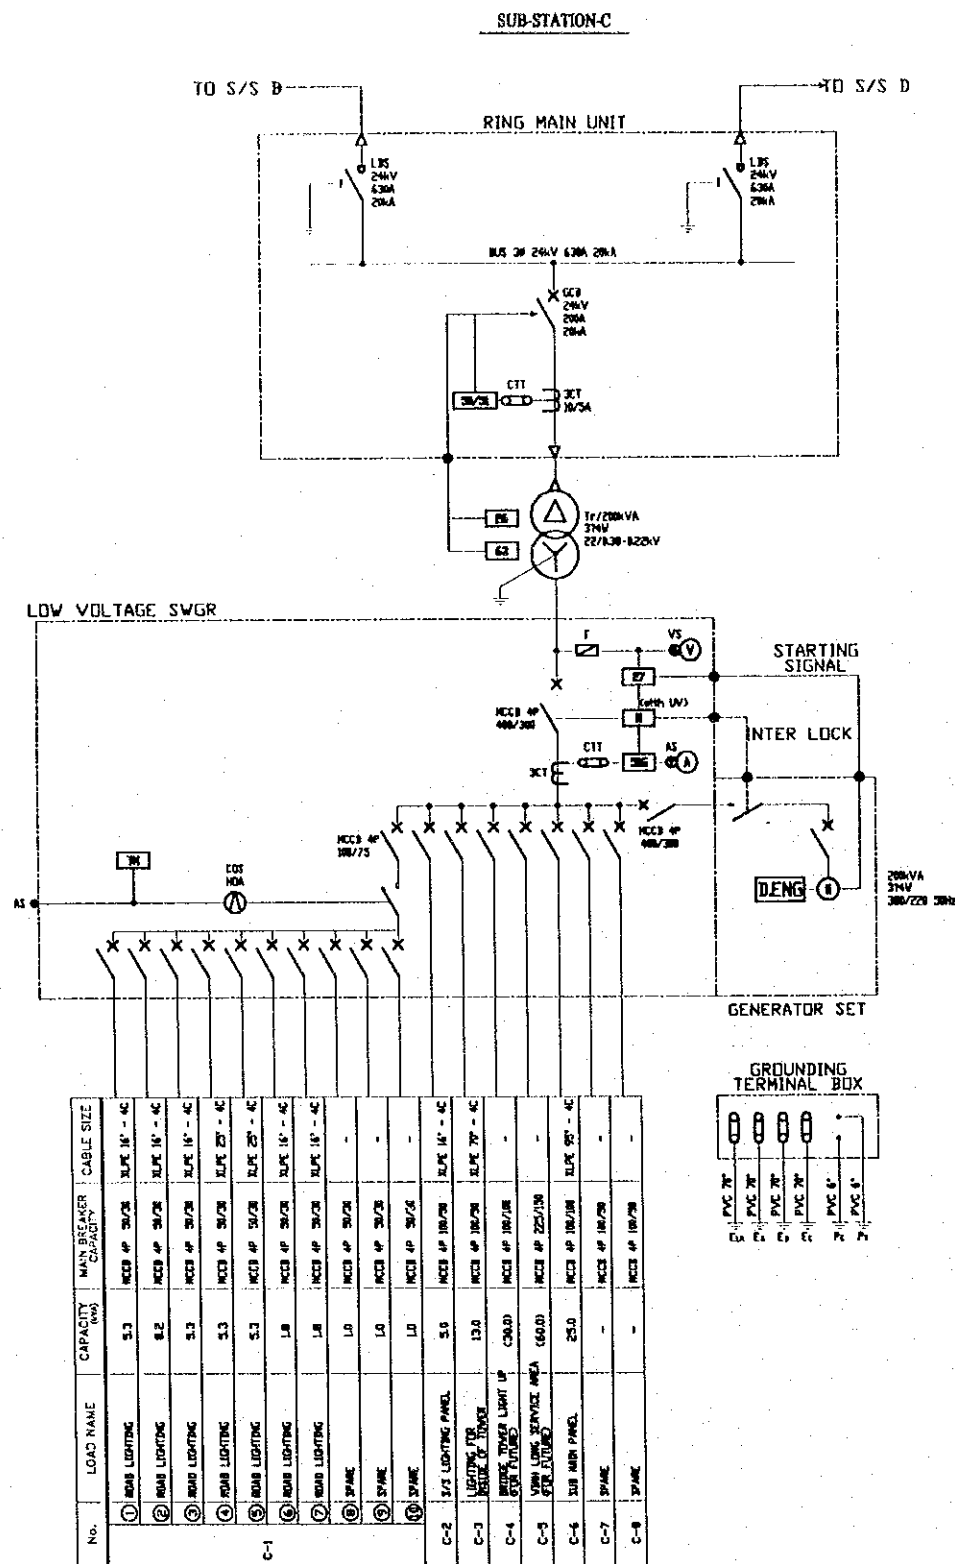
SUB-STATION-C

TO S/S D

TO S/S D

RING MAIN UNIT

LBS
24kV
630A
20kA

LBS
24kV
630A
20kA

BUS 3φ 24kV 630A 20kA

GCB
24kV
200A
20kA

50/51

CTT

3CT
10/5A

26

63

Tr/200kVA
3φ4W
22/0.38-0.22kV

LOW VOLTAGE SWGR

F

VS
V

STARTING SIGNAL

27

MCCB 4P
400/300

(with UV)

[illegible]

INTER LOCK

CTT

3CT

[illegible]

AS
A

MCCB 4P
100/75

MCCB 4P
400/300

TH

COS
HOA

AS

D.ENG

G

200kVA
3φ4W
380/220 50Hz

GENERATOR SET

GROUNDING TERMINAL BOX

PVC 70° PVC 70° PVC 70° PVC 70° PVC 6° PVC 6°

| No. | LOAD NAME | CAPACITY (kVA) | MAIN BREAKER CAPACITY | CABLE SIZE |
|---|---|---|---|---|
| C-1 ① | ROAD LIGHTING | 5.3 | MCCB 4P 50/30 | XLPE 16° - 4C |
| ② | ROAD LIGHTING | 8.2 | MCCB 4P 50/30 | XLPE 16° - 4C |
| ③ | ROAD LIGHTING | 5.3 | MCCB 4P 50/30 | XLPE 16° - 4C |
| ④ | ROAD LIGHTING | 5.3 | MCCB 4P 50/30 | XLPE 25° - 4C |
| ⑤ | ROAD LIGHTING | 5.3 | MCCB 4P 50/30 | XLPE 25° - 4C |
| ⑥ | ROAD LIGHTING | 1.8 | MCCB 4P 50/30 | XLPE 16° - 4C |
| ⑦ | ROAD LIGHTING | 1.8 | MCCB 4P 50/30 | XLPE 16° - 4C |
| ⑧ | SPARE | 1.0 | MCCB 4P 50/30 | - |
| ⑨ | SPARE | 1.0 | MCCB 4P 50/30 | - |
| ⑩ | SPARE | 1.0 | MCCB 4P 50/30 | - |
| C-2 | S/S LIGHTING PANEL | 5.0 | MCCB 4P 100/50 | XLPE 16° - 4C |
| C-3 | LIGHTING FOR INSIDE OF TOWER | 13.0 | MCCB 4P 100/50 | XLPE 70° - 4C |
| C-4 | BRIDGE TOWER LIGHT UP (FOR FUTURE) | (30.0) | MCCB 4P 100/100 | - |
| C-5 | VIEW LONG SERVICE AREA (FOR FUTURE) | (60.0) | MCCB 4P 225/150 | - |
| C-6 | SUB MAIN PANEL | 25.0 | MCCB 4P 100/100 | XLPE 50° - 4C |
| C-7 | SPARE | - | MCCB 4P 100/50 | - |
| C-8 | SPARE | - | MCCB 4P 100/50 | - |